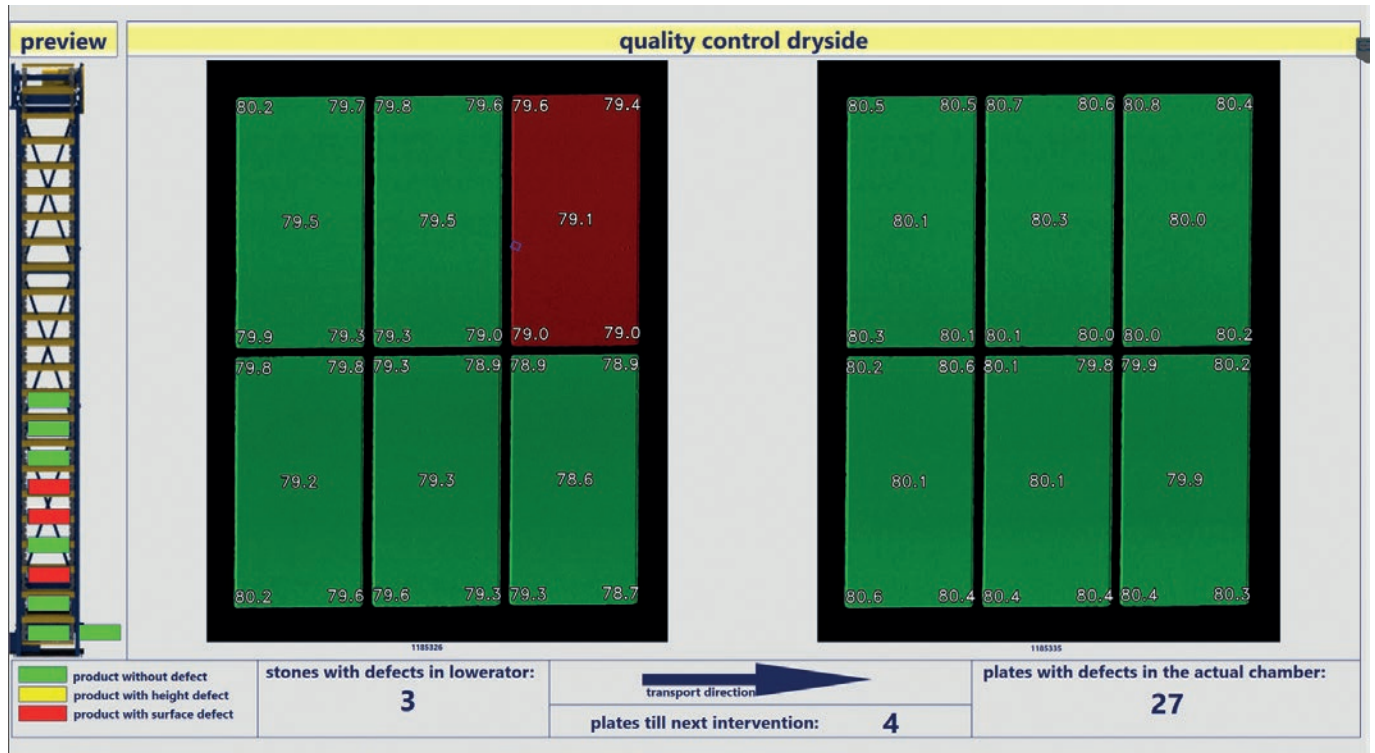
preview

quality control dryside

| | | |
|---|---|---|
| 80.2 79.7<br>79.5<br>79.9 79.3 | 79.8 79.6<br>79.5<br>79.3 79.0 | 79.6 79.4<br>79.1<br>79.0 79.0 |
| 79.8 79.8<br>79.2<br>80.2 79.6 | 79.3 78.9<br>79.3<br>79.6 79.3 | 78.9 78.9<br>78.6<br>79.3 78.7 |

1185326

| | | |
|---|---|---|
| 80.5 80.5<br>80.1<br>80.3 80.1 | 80.7 80.6<br>80.3<br>80.1 80.0 | 80.8 80.4<br>80.0<br>80.0 80.2 |
| 80.2 80.6<br>80.1<br>80.6 80.4 | 80.1 79.8<br>80.1<br>80.4 80.4 | 79.9 80.2<br>79.9<br>80.4 80.3 |

1185335

product without defect
product with height defect
product with surface defect

stones with defects in lowerator:
3

transport direction

plates till next intervention: 4

plates with defects in the actual chamber:
27